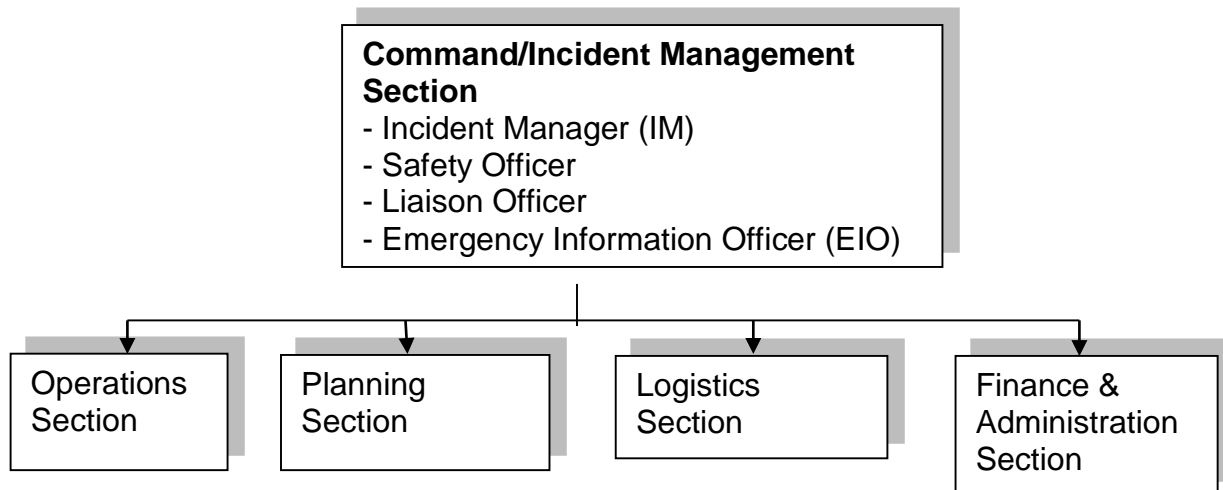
**Command/Incident Management Section**
- Incident Manager (IM)
- Safety Officer
- Liaison Officer
- Emergency Information Officer (EIO)

Operations Section

Planning Section

Logistics Section

Finance & Administration Section